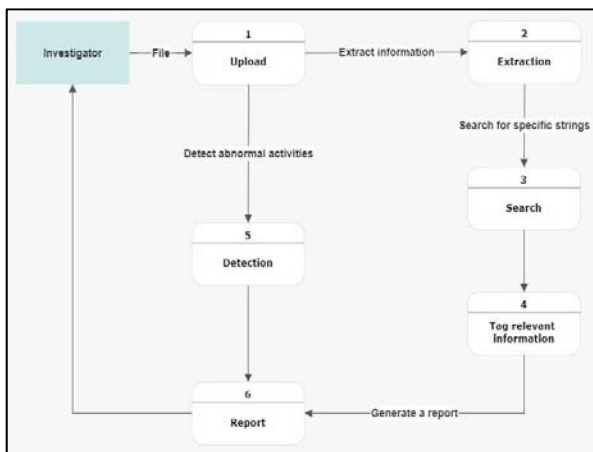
Investigator

File

1
Upload

Extract information

2
Extraction

Search for specific strings

3
Search

Detect abnormal activities

5
Detection

4
Tag relevent information

6
Report

Generate a report